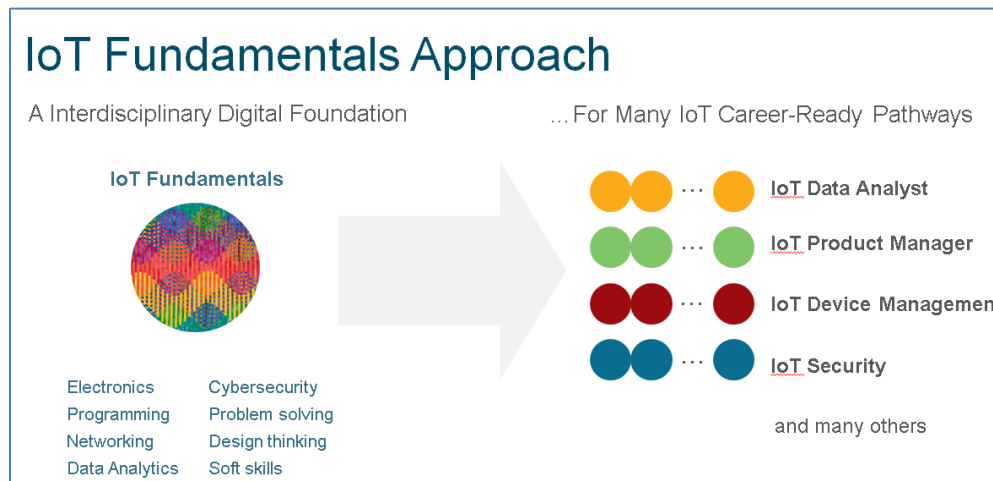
IoT Fundamentals Approach

A Interdisciplinary Digital Foundation

...For Many IoT Career-Ready Pathways

IoT Fundamentals

Electronics
Programming
Networking
Data Analytics

Cybersecurity
Problem solving
Design thinking
Soft skills

... IoT Data Analyst

... IoT Product Manager

... IoT Device Managemen

... IoT Security

and many others